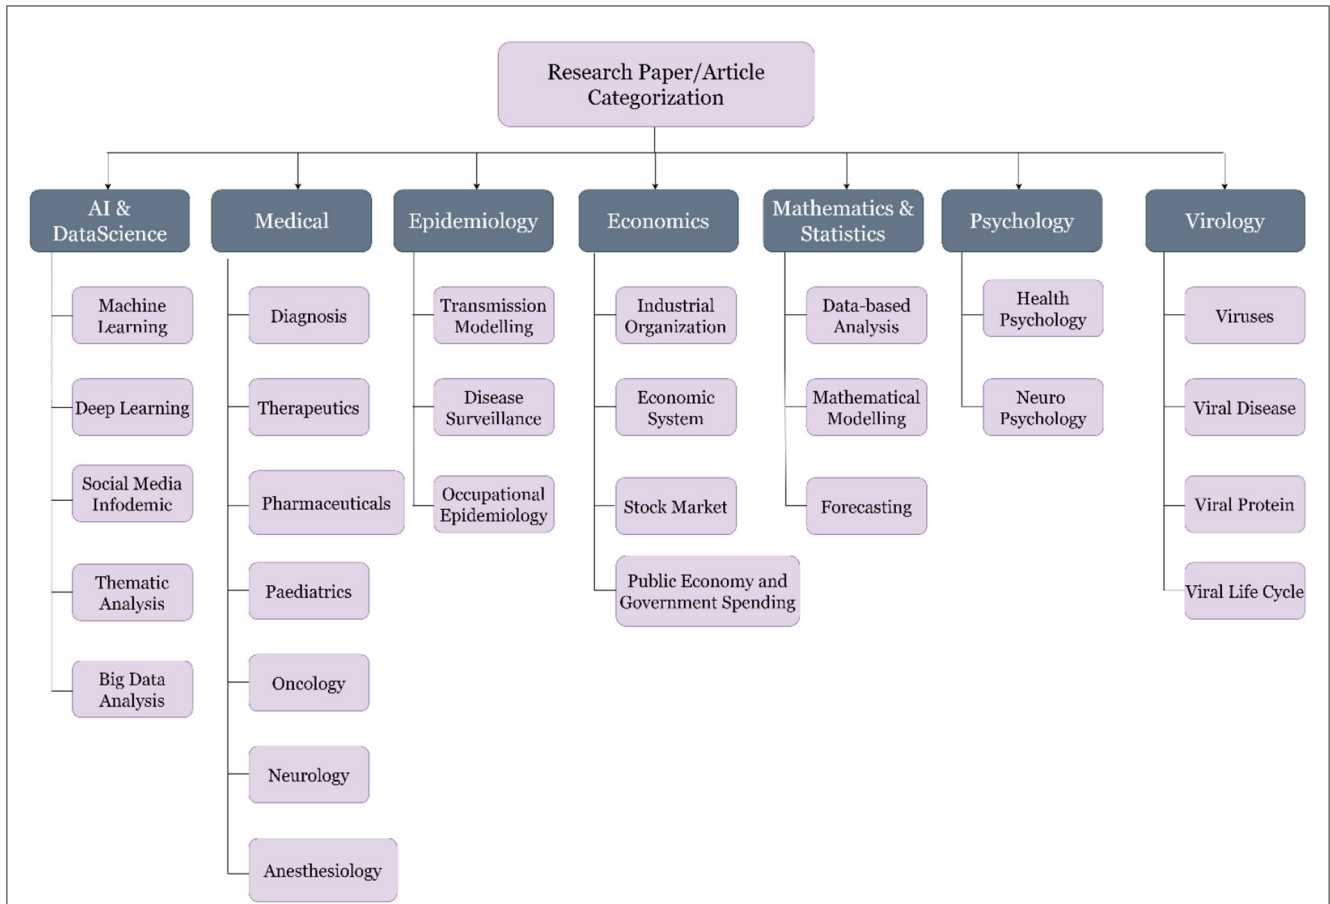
Research Paper/Article Categorization

AI & DataScience

Machine Learning

Deep Learning

Social Media Infodemic

Thematic Analysis

Big Data Analysis

Medical

Diagnosis

Therapeutics

Pharmaceuticals

Paediatrics

Oncology

Neurology

Anesthesiology

Epidemiology

Transmission Modelling

Disease Surveillance

Occupational Epidemiology

Economics

Industrial Organization

Economic System

Stock Market

Public Economy and Government Spending

Mathematics & Statistics

Data-based Analysis

Mathematical Modelling

Forecasting

Psychology

Health Psychology

Neuro Psychology

Virology

Viruses

Viral Disease

Viral Protein

Viral Life Cycle